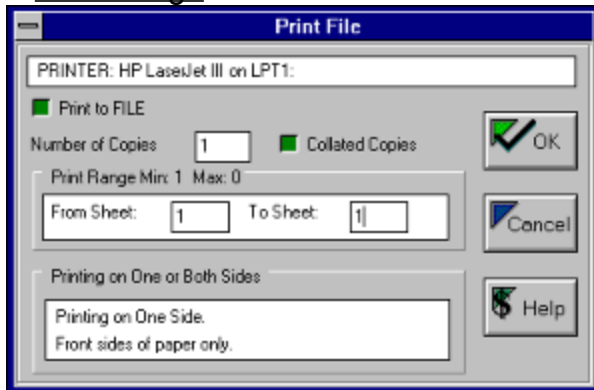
Print File

PRINTER: HP LaserJet III on LPT1:

Print to FILE

Number of Copies 1

Collated Copies

OK

Print Range Min: 1 Max: 0

From Sheet: 1 To Sheet: 1

Cancel

Printing on One or Both Sides

Printing on One Side.
Front sides of paper only.

Help